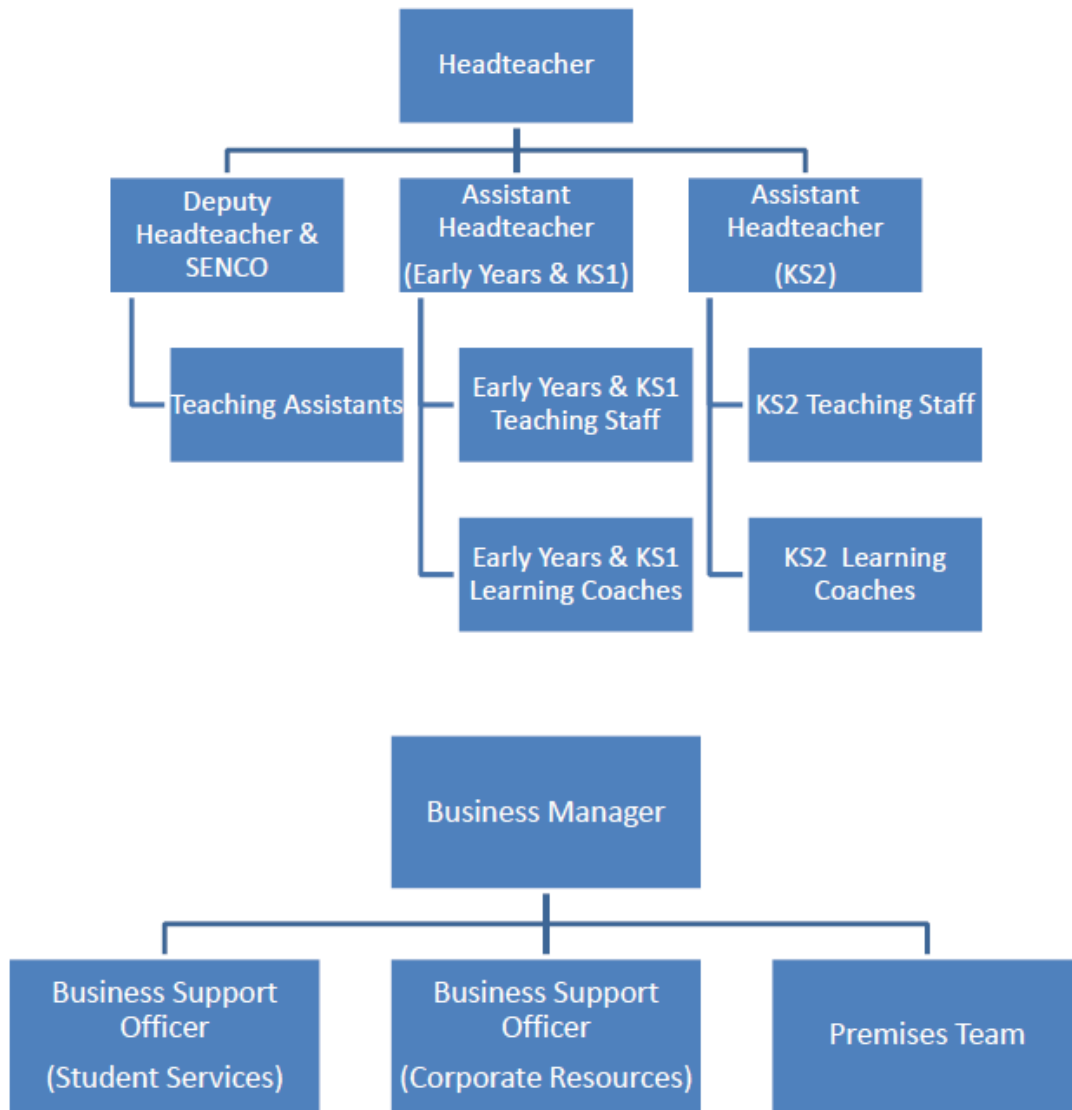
Headteacher

Deputy Headteacher & SENCO

Assistant Headteacher (Early Years & KS1)

Assistant Headteacher (KS2)

Teaching Assistants

Early Years & KS1 Teaching Staff

KS2 Teaching Staff

Early Years & KS1 Learning Coaches

KS2 Learning Coaches

Business Manager

Business Support Officer (Student Services)

Business Support Officer (Corporate Resources)

Premises Team